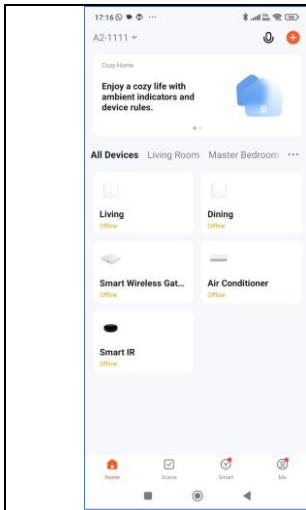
17:16 ··· 

A2-1111

Cozy Home

Enjoy a cozy life with ambient indicators and device rules.

All Devices Living Room Master Bedroom ···

Living
Offline

Dining
Offline

Smart Wireless Gat...
Offline

Air Conditioner
Offline

Smart IR
Offline

Home Scene Smart Me